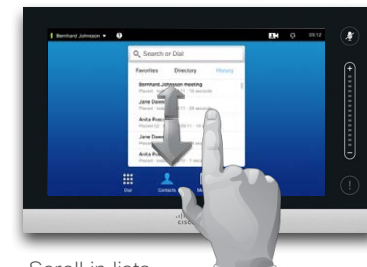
Bernhard Johnson ▾

03:12

Search or Dial

Favorites

Directory

History

Bernhard Johnson meeting

Placed · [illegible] · 16 seconds

Jane Dawes

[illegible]

Anita Rosco

Placed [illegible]

Jane Dawes

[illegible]

Anita Ros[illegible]

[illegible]

Dial

Contacts

CISCO

Scroll in lists